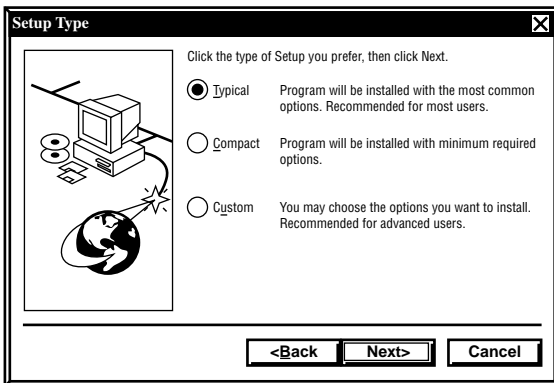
Setup Type

Click the type of Setup you prefer, then click Next.

Typical Program will be installed with the most common options. Recommended for most users.

Compact Program will be installed with minimum required options.

Custom You may choose the options you want to install. Recommended for advanced users.

<Back Next> Cancel